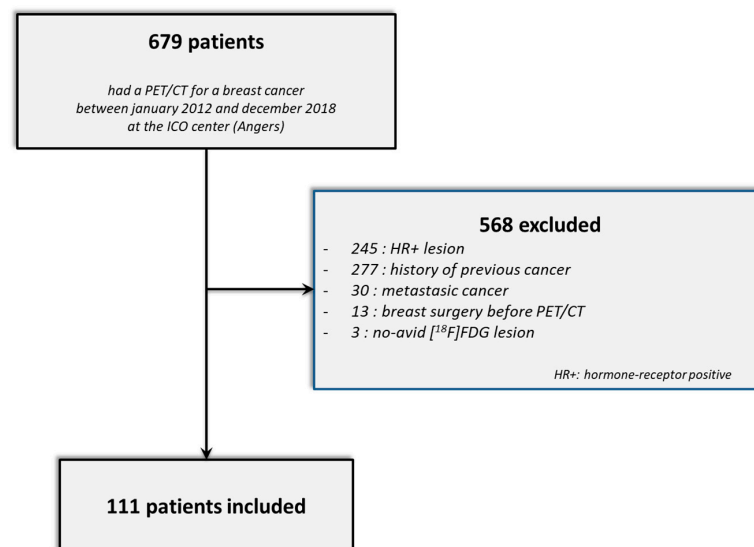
679 patients

had a PET/CT for a breast cancer between january 2012 and december 2018 at the ICO center (Angers)

568 excluded

- 245 : HR+ lesion
- 277 : history of previous cancer
- 30 : metastasic cancer
- 13 : breast surgery before PET/CT
- 3 : no-avid [$^{18}$F]FDG lesion

HR+: hormone-receptor positive

111 patients included